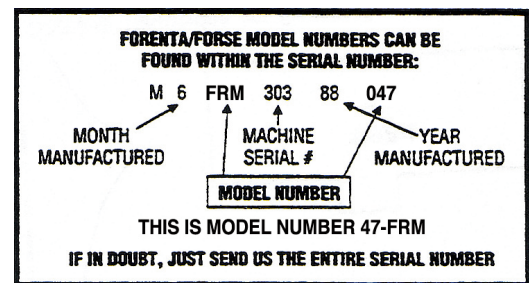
FORENTA/FORSE MODEL NUMBERS CAN BE FOUND WITHIN THE SERIAL NUMBER:

M 6 FRM 303 88 047

MONTH MANUFACTURED

MACHINE SERIAL #

YEAR MANUFACTURED

MODEL NUMBER

THIS IS MODEL NUMBER 47-FRM

IF IN DOUBT, JUST SEND US THE ENTIRE SERIAL NUMBER